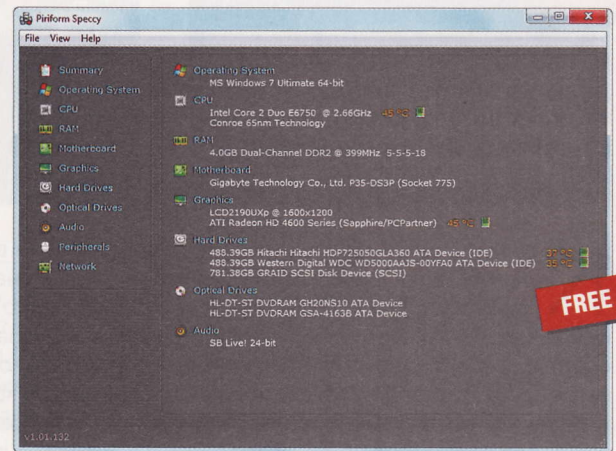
Piriform Speccy

File View Help

Summary
Operating System
CPU
RAM
Motherboard
Graphics
Hard Drives
Optical Drives
Audio
Peripherals
Network

Operating System
MS Windows 7 Ultimate 64-bit

CPU
Intel Core 2 Duo E6750 @ 2.66GHz 45 °C
Conroe 65nm Technology

RAM
4.0GB Dual-Channel DDR2 @ 399MHz 5-5-5-18

Motherboard
Gigabyte Technology Co., Ltd. P35-DS3P (Socket 775)

Graphics
LCD2190UXp @ 1600x1200
ATI Radeon HD 4600 Series (Sapphire/PCPartner) 45 °C

Hard Drives
488.39GB Hitachi Hitachi HDP725050GLA360 ATA Device (IDE) 37 °C
488.39GB Western Digital WDC WD5000AAJS-00YFA0 ATA Device (IDE) 35 °C
781.38GB GRAID SCSI Disk Device (SCSI)

Optical Drives
HL-DT-ST DVDRAM GH20NS10 ATA Device
HL-DT-ST DVDRAM GSA-4163B ATA Device

Audio
SB Live! 24-bit

FREE

v1.01.132